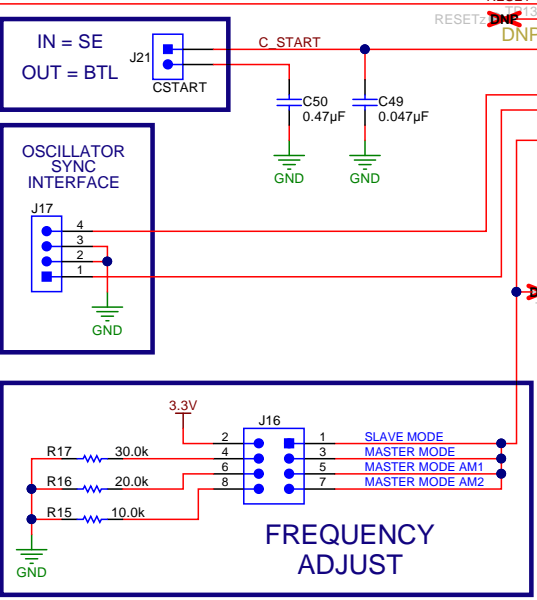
IN = SE
OUT = BTL
J21
CSTART
C_START
RESETZ
DNP
DNP
C50
0.47µF
C49
0.047µF
GND
GND

OSCILLATOR SYNC INTERFACE
J17
4
3
2
1
GND

3.3V
J16
2
4
6
8
1
3
5
7
SLAVE MODE
MASTER MODE
MASTER MODE AM1
MASTER MODE AM2
R17
30.0k
R16
20.0k
R15
10.0k
GND

FREQUENCY ADJUST